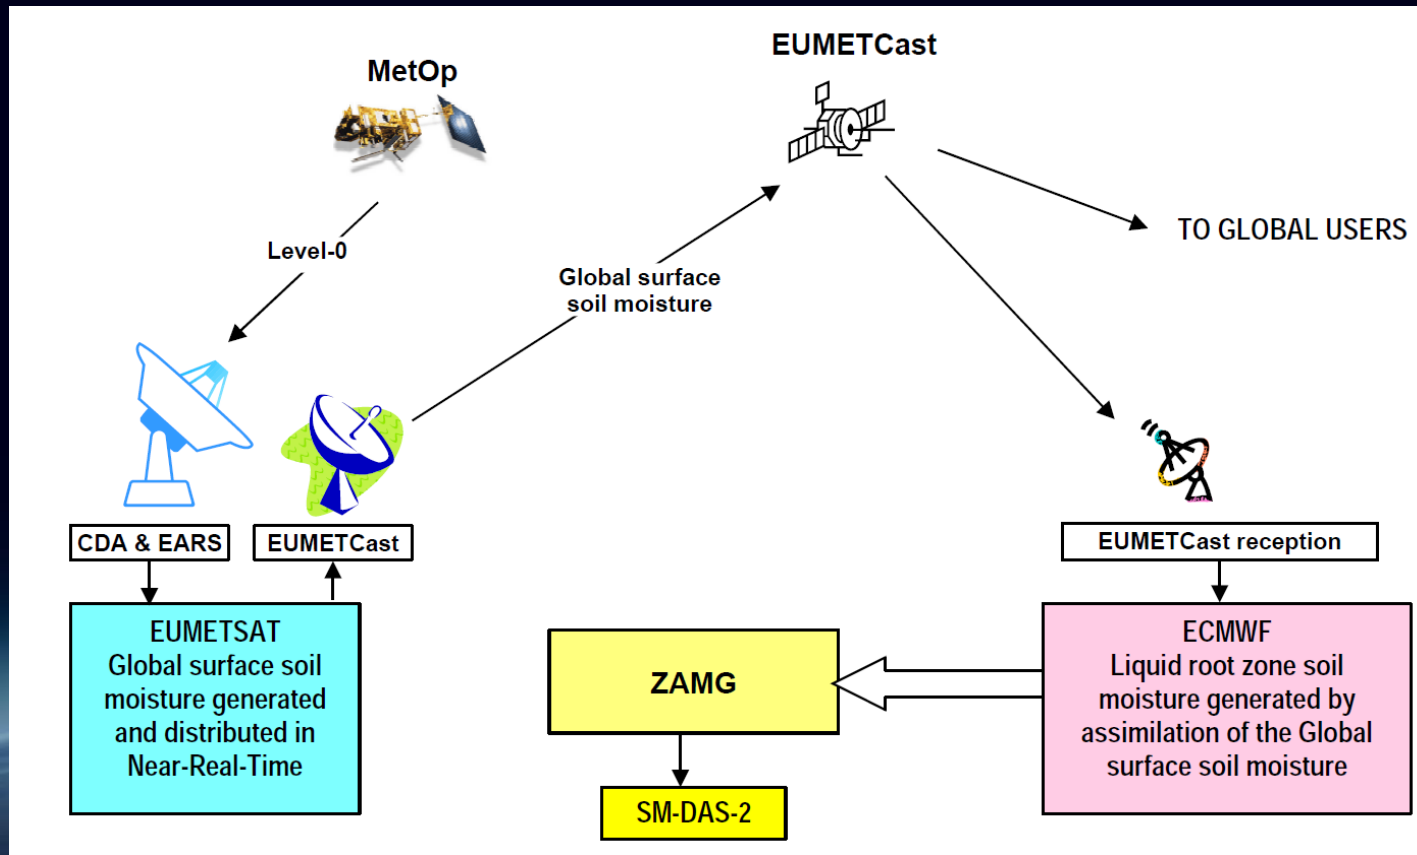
MetOp

EUMETCast

Level-0

Global surface soil moisture

TO GLOBAL USERS

CDA & EARS

EUMETCast

EUMETCast reception

EUMETSAT
Global surface soil moisture generated and distributed in Near-Real-Time

ZAMG

ECMWF
Liquid root zone soil moisture generated by assimilation of the Global surface soil moisture

SM-DAS-2